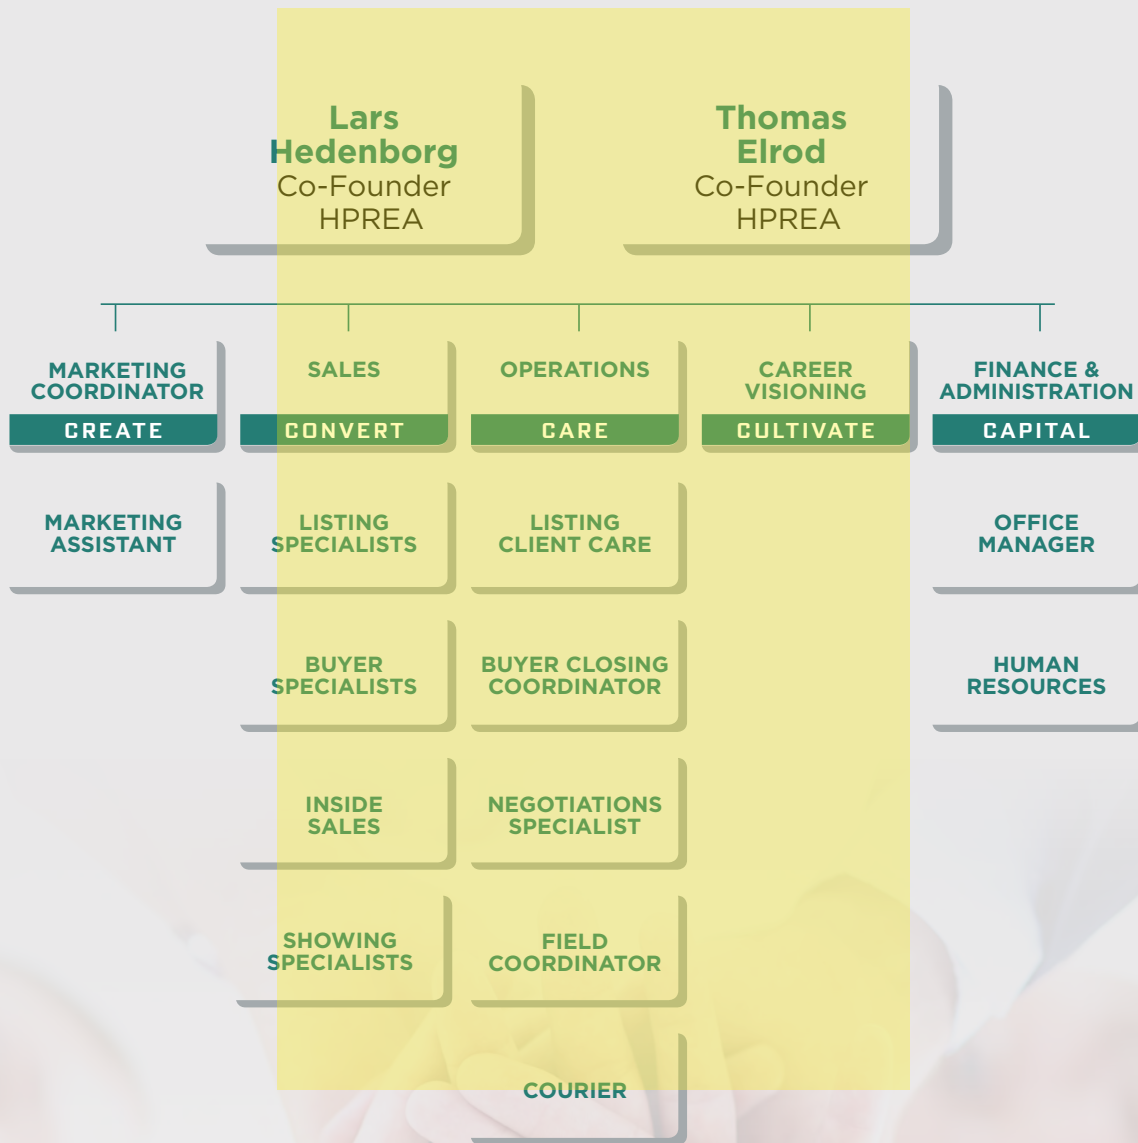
Lars Hedenborg
Co-Founder
HPREA

Thomas Elrod
Co-Founder
HPREA

MARKETING COORDINATOR
CREATE

SALES
CONVERT

OPERATIONS
CARE

CAREER VISIONING
CULTIVATE

FINANCE & ADMINISTRATION
CAPITAL

MARKETING ASSISTANT

LISTING SPECIALISTS

LISTING CLIENT CARE

OFFICE MANAGER

BUYER SPECIALISTS

BUYER CLOSING COORDINATOR

HUMAN RESOURCES

INSIDE SALES

NEGOTIATIONS SPECIALIST

SHOWING SPECIALISTS

FIELD COORDINATOR

COURIER